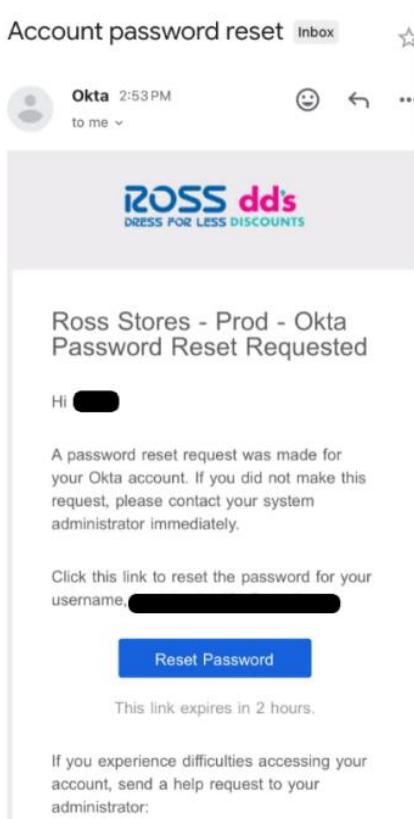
Account password reset Inbox

Okta 2:53 PM
to me

ROSS DRESS FOR LESS dd's DISCOUNTS

Ross Stores - Prod - Okta Password Reset Requested

Hi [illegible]

A password reset request was made for your Okta account. If you did not make this request, please contact your system administrator immediately.

Click this link to reset the password for your username, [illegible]

Reset Password

This link expires in 2 hours.

If you experience difficulties accessing your account, send a help request to your administrator: